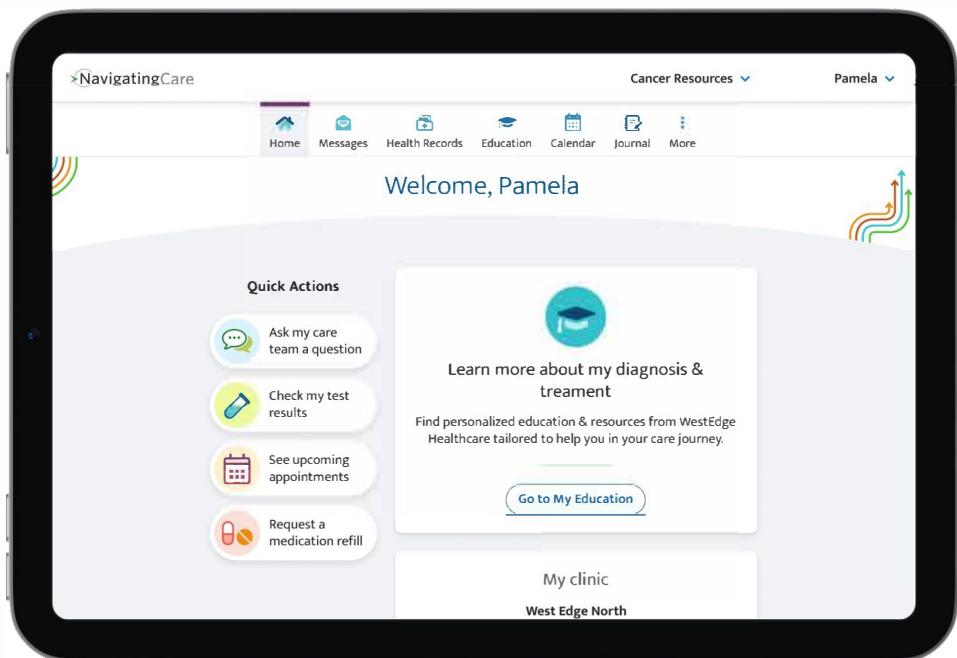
NavigatingCare

Cancer Resources

Pamela

Home
Messages
Health Records
Education
Calendar
Journal
More

Welcome, Pamela

Quick Actions

Ask my care team a question

Check my test results

See upcoming appointments

Request a medication refill

Learn more about my diagnosis & treament

Find personalized education & resources from WestEdge Healthcare tailored to help you in your care journey.

Go to My Education

My clinic

West Edge North